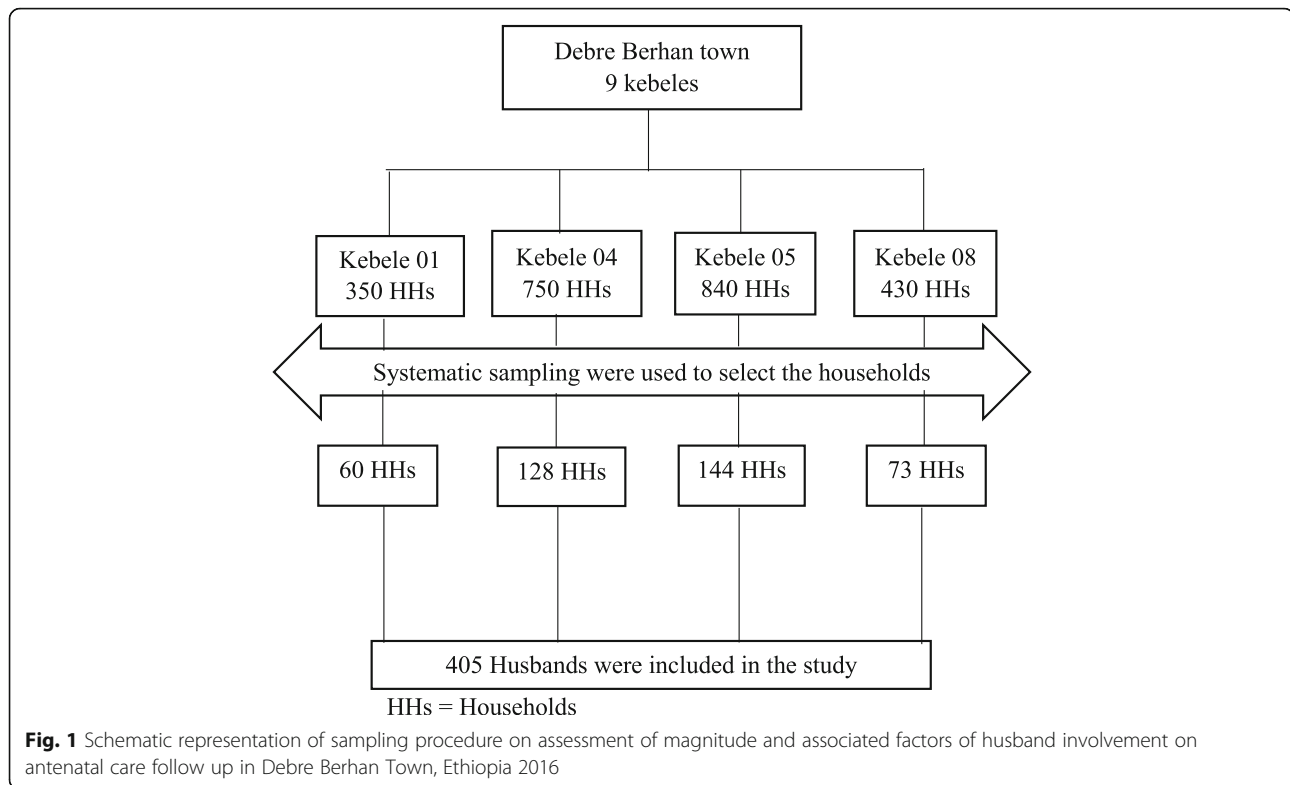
Debre Berhan town
9 kebeles

Kebele 01
350 HHs

Kebele 04
750 HHs

Kebele 05
840 HHs

Kebele 08
430 HHs

Systematic sampling were used to select the households

60 HHs

128 HHs

144 HHs

73 HHs

405 Husbands were included in the study

HHs = Households

**Fig. 1** Schematic representation of sampling procedure on assessment of magnitude and associated factors of husband involvement on antenatal care follow up in Debre Berhan Town, Ethiopia 2016